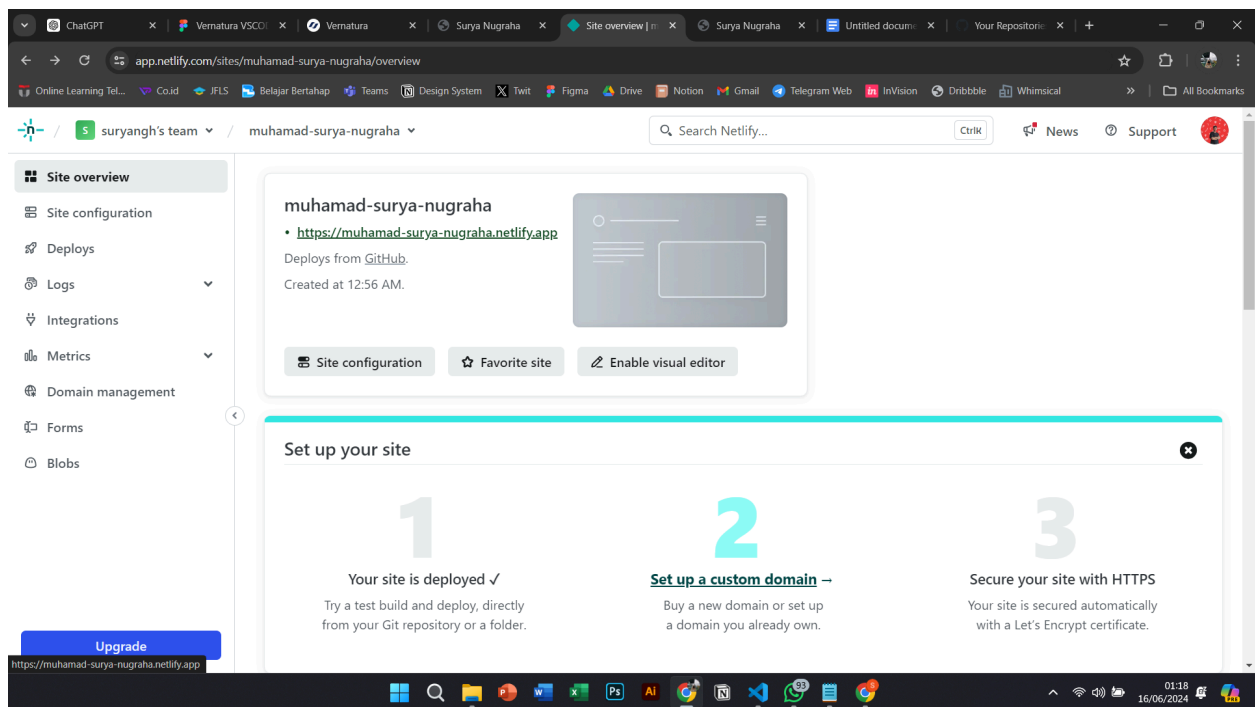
ChatGPT | Vernatura VSCO | Vernatura | Surya Nugraha | Site overview | n | Surya Nugraha | Untitled docum | Your Repositori

app.netlify.com/sites/muhamad-surya-nugraha/overview

Online Learning Tel... Co.id JFLS Belajar Bertahap Teams Design System Twit Figma Drive Notion Gmail Telegram Web InVision Dribbble Whimsical » All Bookmarks

suryangh's team / muhamad-surya-nugraha

Search Netlify... Ctrl K News Support

Site overview
Site configuration
Deploys
Logs
Integrations
Metrics
Domain management
Forms
Blobs

Upgrade

muhamad-surya-nugraha
• https://muhamad-surya-nugraha.netlify.app
Deploys from GitHub.
Created at 12:56 AM.

Site configuration Favorite site Enable visual editor

Set up your site

1
Your site is deployed ✓
Try a test build and deploy, directly from your Git repository or a folder.

2
Set up a custom domain →
Buy a new domain or set up a domain you already own.

3
Secure your site with HTTPS
Your site is secured automatically with a Let's Encrypt certificate.

https://muhamad-surya-nugraha.netlify.app

01:18
16/06/2024